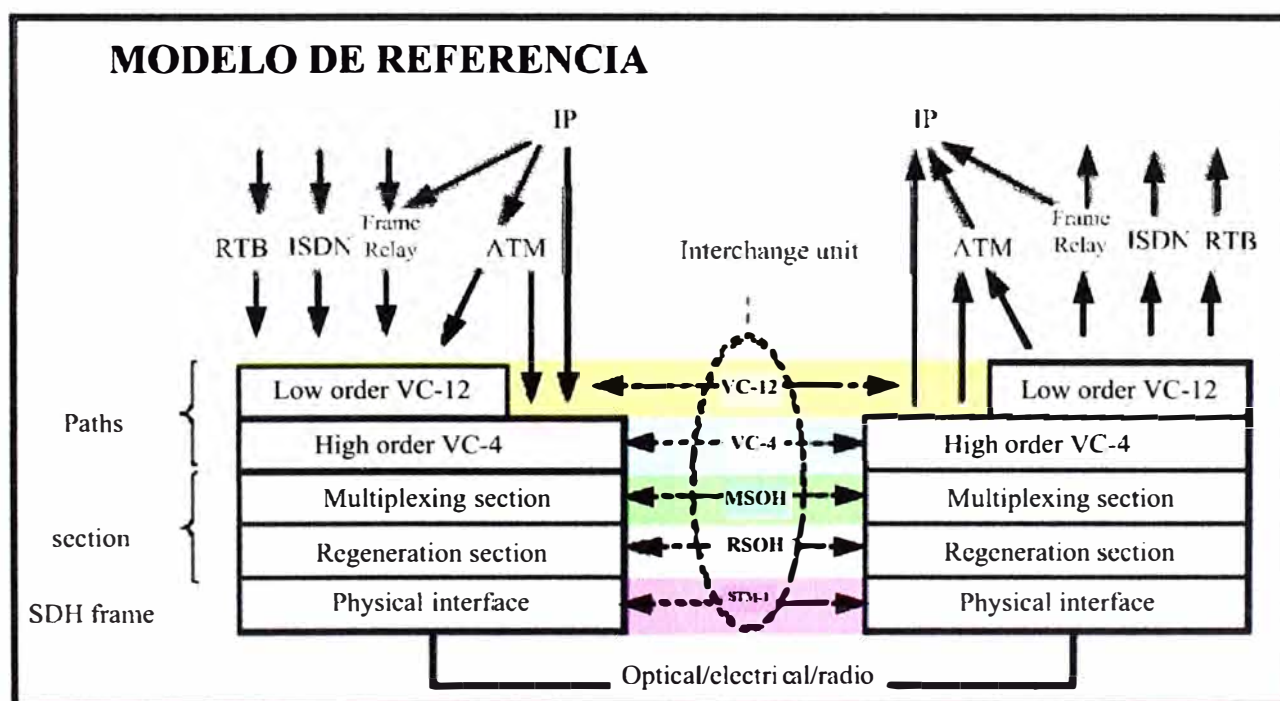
MODELO DE REFERENCIA

IP

RTB ISDN Frame Relay ATM

IP

ATM Frame Relay ISDN RTB

Interchange unit

Paths

section

SDH frame

Low order VC-12

High order VC-4

Multiplexing section

Regeneration section

Physical interface

VC-12

VC-4

MSOH

RSOH

STM-1

Low order VC-12

High order VC-4

Multiplexing section

Regeneration section

Physical interface

Optical/electrical/radio